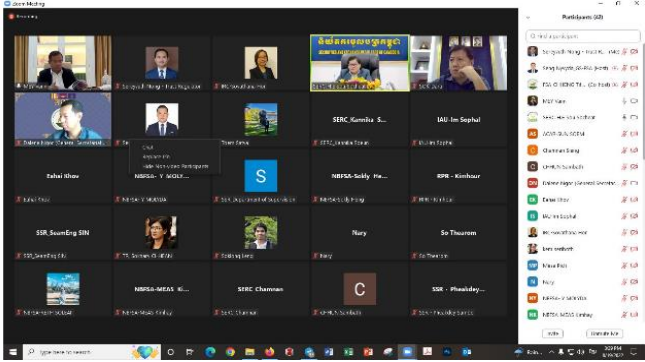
Zoom Meeting

Recording

Participants (43)

SERC_Kannika S...

IAU-Im Sophal

Eehai Khov

NBFSA- Y MOLY...

S

NBFSA-Sokly He...

RPR - Kimhour

SSR_SeumEng SIN

Nary

So Theurom

NBFSA-MEAS Ki...

SERC Chamnan

C

SSR - Pheakdey...

Chat

Rename

Hide Non-Video Participants

Chamnan Siang

MEY Kam

Eehai Khov

Nary

Invite

Unmute Me

Type here to search